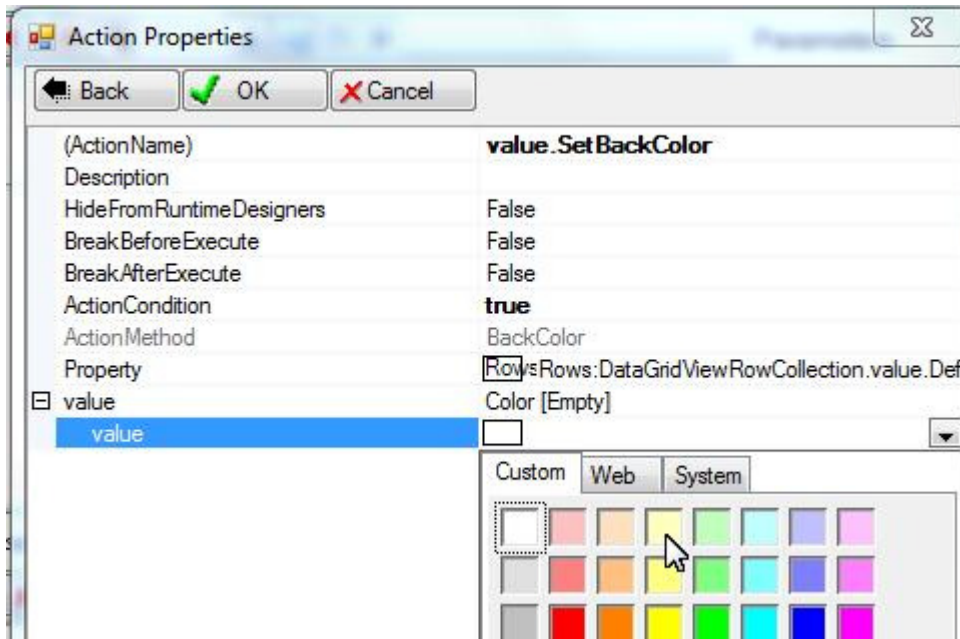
Action Properties

Back
OK
Cancel

| | |
|---|---|
| (ActionName) | value.SetBackColor |
| Description | |
| HideFromRuntimeDesigners | False |
| BreakBeforeExecute | False |
| BreakAfterExecute | False |
| ActionCondition | true |
| ActionMethod | BackColor |
| Property | Rows Rows:DataGridViewRowCollection.value.Def |
| ⊟ value | Color [Empty] |
| value | |

Custom
Web
System